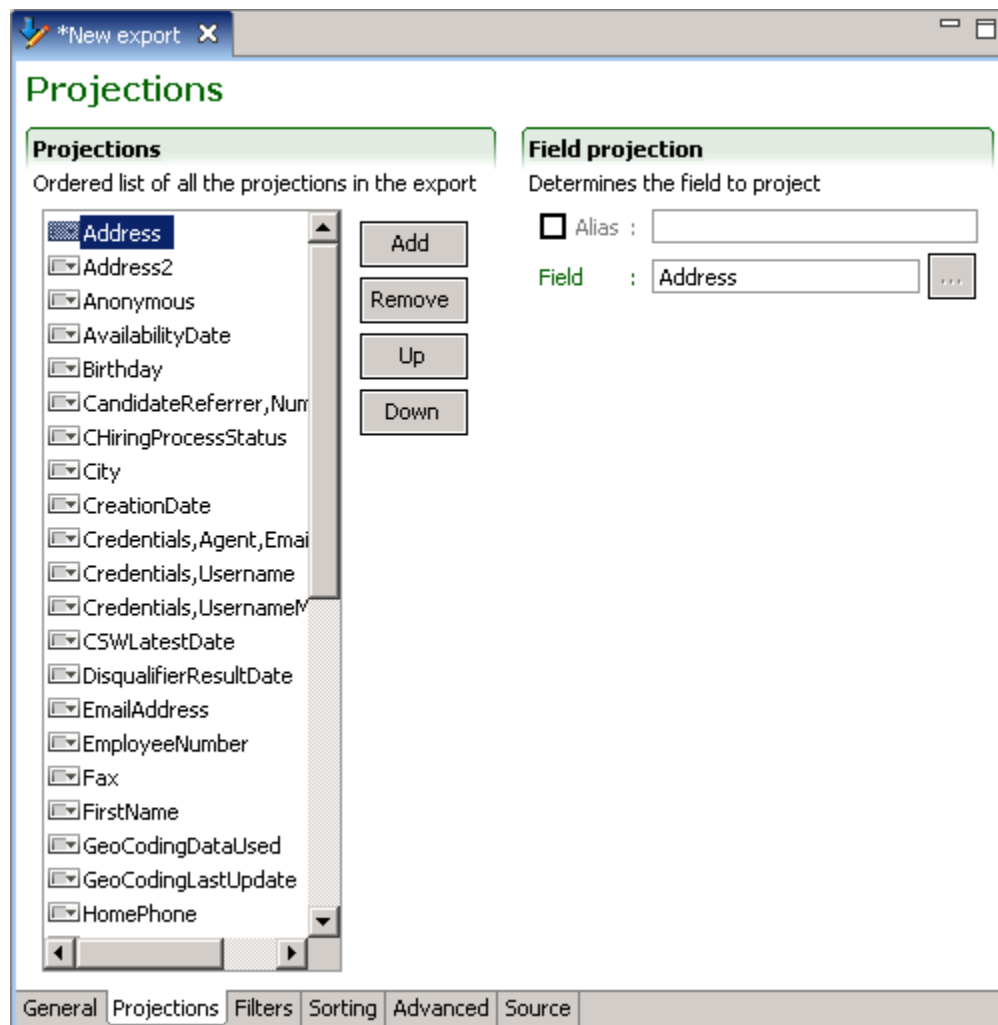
*New export

Projections

Projections
Ordered list of all the projections in the export

Address
Address2
Anonymous
AvailabilityDate
Birthday
CandidateReferrer,Num
CHiringProcessStatus
City
CreationDate
Credentials,Agent,Emai
Credentials,Username
Credentials,UsernameM
CSWLatestDate
DisqualifierResultDate
EmailAddress
EmployeeNumber
Fax
FirstName
GeoCodingDataUsed
GeoCodingLastUpdate
HomePhone

Add
Remove
Up
Down

Field projection
Determines the field to project

Alias :
Field : Address
...

General | Projections | Filters | Sorting | Advanced | Source